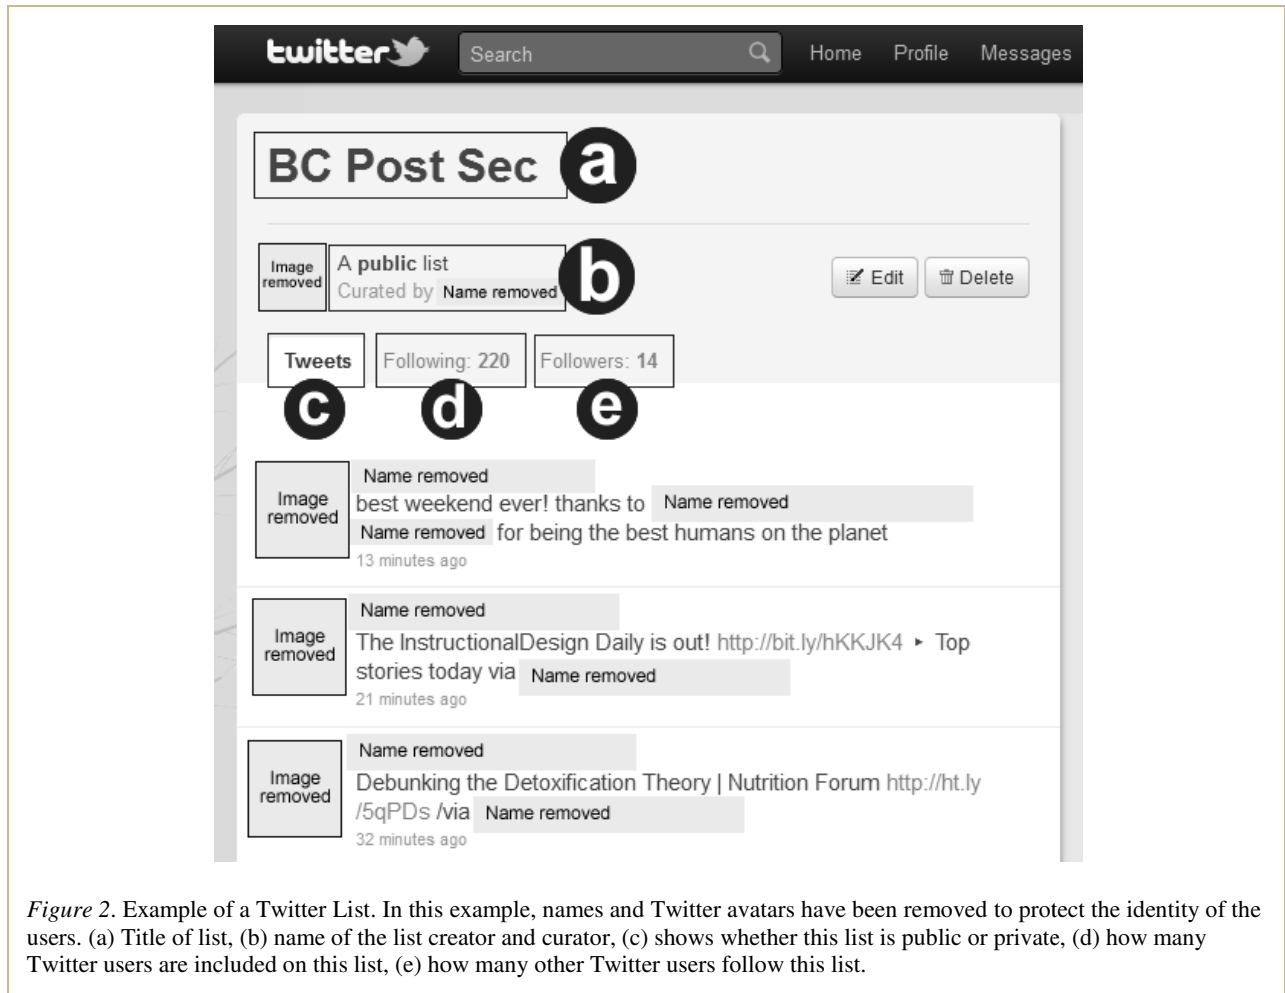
twitter Search Home Profile Messages

BC Post Sec a

Image removed A public list
Curated by Name removed b

Edit Delete

Tweets Following: 220 Followers: 14
c d e

Image removed
Name removed
best weekend ever! thanks to Name removed Name removed for being the best humans on the planet
13 minutes ago

Image removed
Name removed
The InstructionalDesign Daily is out! http://bit.ly/hKKJK4 ▸ Top stories today via Name removed
21 minutes ago

Image removed
Name removed
Debunking the Detoxification Theory | Nutrition Forum http://ht.ly/5qPDs /via Name removed
32 minutes ago

*Figure 2*. Example of a Twitter List. In this example, names and Twitter avatars have been removed to protect the identity of the users. (a) Title of list, (b) name of the list creator and curator, (c) shows whether this list is public or private, (d) how many Twitter users are included on this list, (e) how many other Twitter users follow this list.